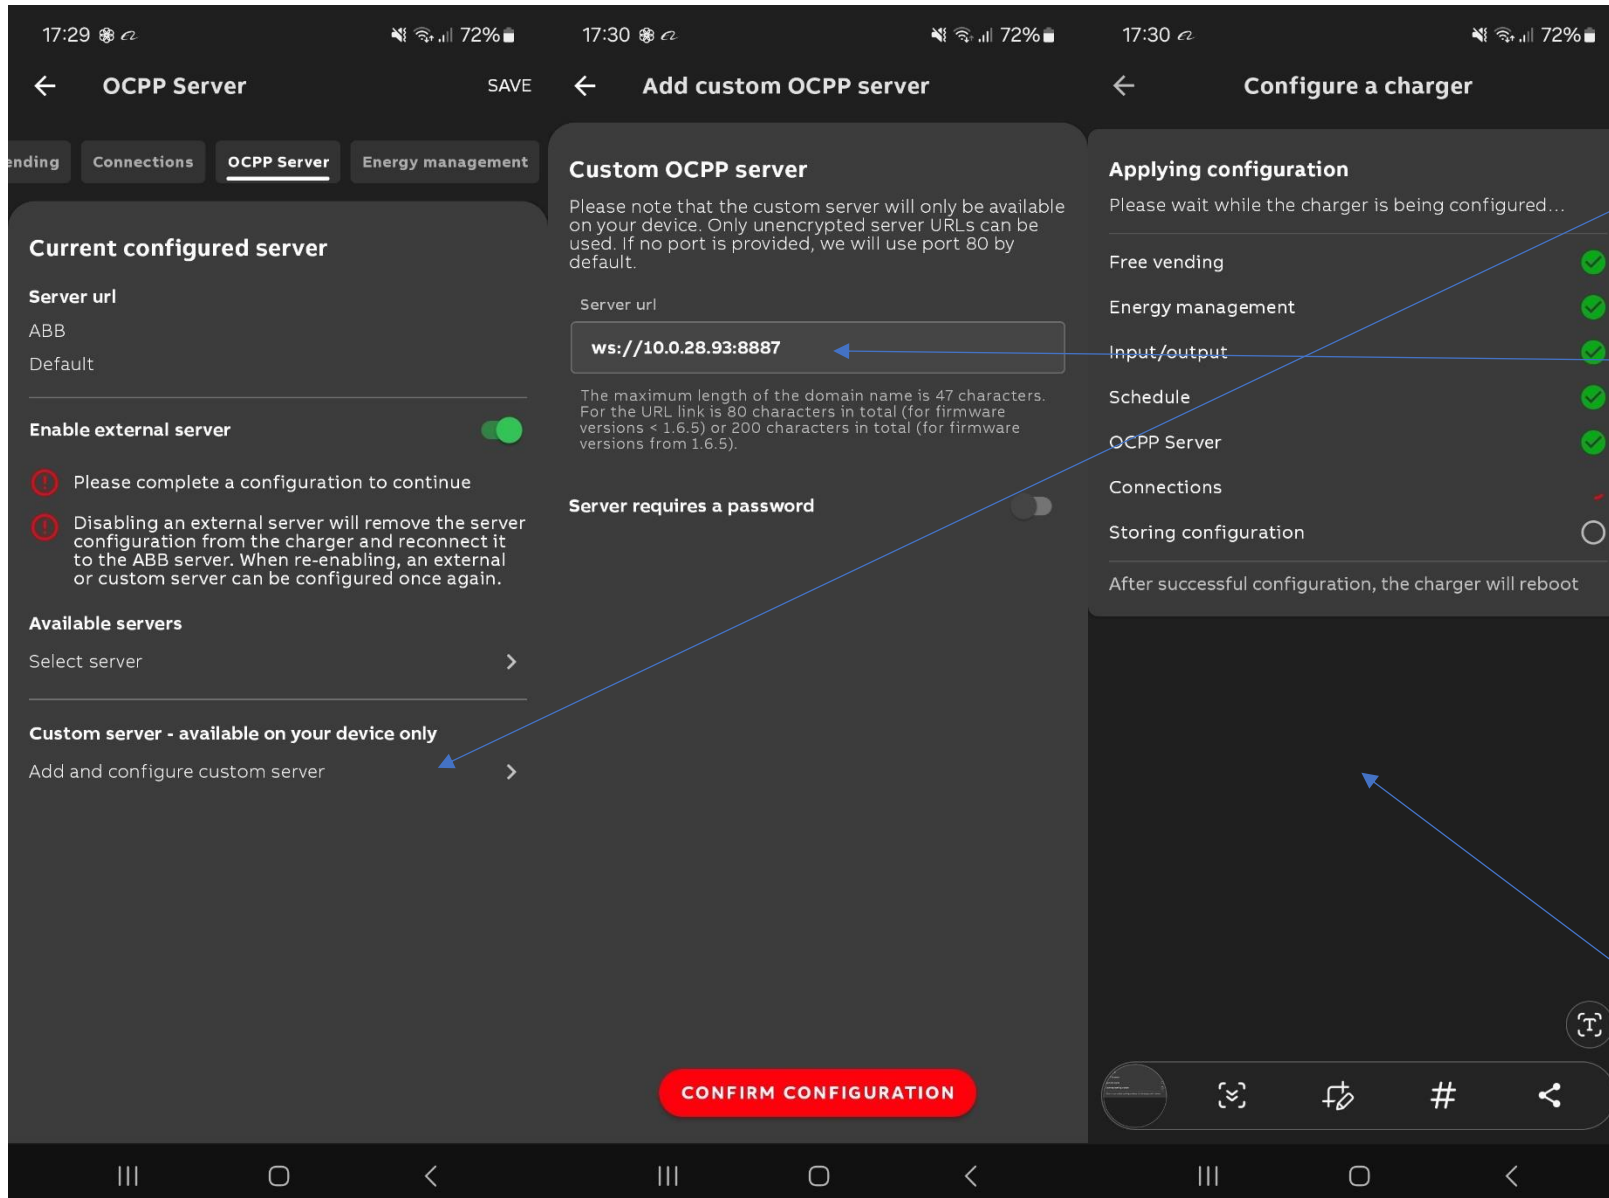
17:29 72%

OCPP Server SAVE

nding Connections OCPP Server Energy management

Current configured server

Server url
ABB
Default

Enable external server

Please complete a configuration to continue

Disabling an external server will remove the server configuration from the charger and reconnect it to the ABB server. When re-enabling, an external or custom server can be configured once again.

Available servers
Select server

Custom server - available on your device only
Add and configure custom server

17:30 72%

Add custom OCPP server

Custom OCPP server

Please note that the custom server will only be available on your device. Only unencrypted server URLs can be used. If no port is provided, we will use port 80 by default.

Server url
ws://10.0.28.93:8887

The maximum length of the domain name is 47 characters. For the URL link is 80 characters in total (for firmware versions < 1.6.5) or 200 characters in total (for firmware versions from 1.6.5).

Server requires a password

CONFIRM CONFIGURATION

17:30 72%

Configure a charger

Applying configuration
Please wait while the charger is being configured...

Free vending
Energy management
Input/output
Schedule
OCPP Server
Connections
Storing configuration

After successful configuration, the charger will reboot

#